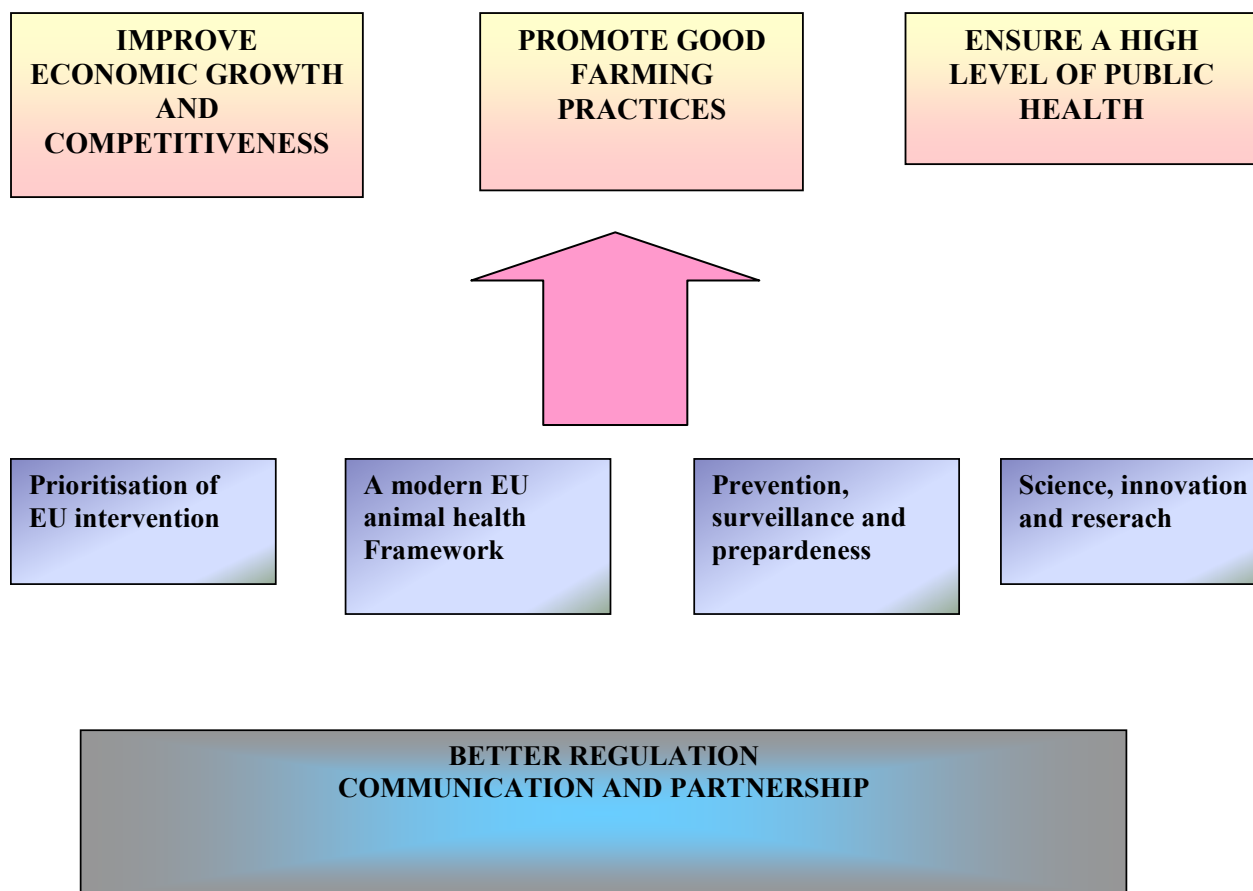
IMPROVE ECONOMIC GROWTH AND COMPETITIVENESS

PROMOTE GOOD FARMING PRACTICES

ENSURE A HIGH LEVEL OF PUBLIC HEALTH

Prioritisation of EU intervention

A modern EU animal health Framework

Prevention, surveillance and prepardeness

Science, innovation and reserach

BETTER REGULATION
COMMUNICATION AND PARTNERSHIP